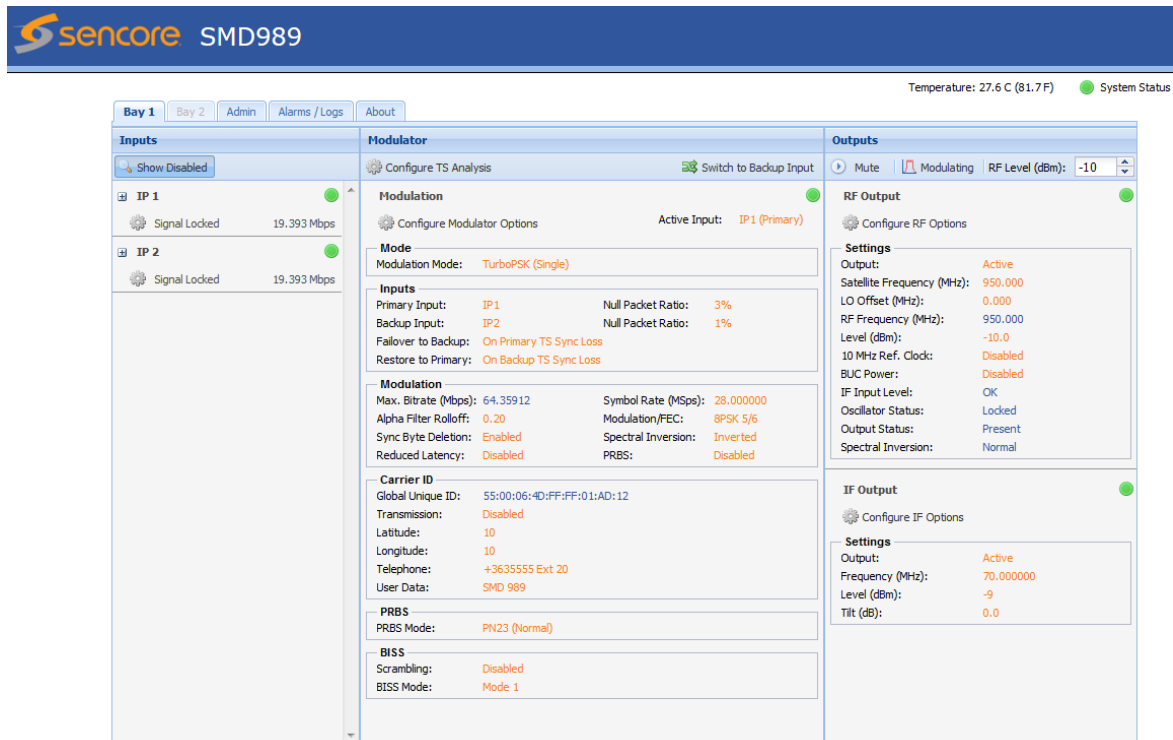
sencore SMD989

Temperature: 27.6 C (81.7 F) System Status

Bay 1 Bay 2 Admin Alarms / Logs About

Inputs

Show Disabled

IP 1
Signal Locked 19.393 Mbps

IP 2
Signal Locked 19.393 Mbps

Modulator

Configure TS Analysis Switch to Backup Input

Modulation

Configure Modulator Options Active Input: IP1 (Primary)

Mode
Modulation Mode: TurboPSK (Single)

Inputs
Primary Input: IP1 Null Packet Ratio: 3%
Backup Input: IP2 Null Packet Ratio: 1%
Failover to Backup: On Primary TS Sync Loss
Restore to Primary: On Backup TS Sync Loss

Modulation
Max. Bitrate (Mbps): 64.35912 Symbol Rate (MSps): 28.000000
Alpha Filter Rolloff: 0.20 Modulation/FEC: 8PSK 5/6
Sync Byte Deletion: Enabled Spectral Inversion: Inverted
Reduced Latency: Disabled PRBS: Disabled

Carrier ID
Global Unique ID: 55:00:06:4D:FF:FF:01:AD:12
Transmission: Disabled
Latitude: 10
Longitude: 10
Telephone: +3635555 Ext 20
User Data: SMD 989

PRBS
PRBS Mode: PN23 (Normal)

BISS
Scrambling: Disabled
BISS Mode: Mode 1

Outputs

Mute Modulating RF Level (dBm): -10

RF Output

Configure RF Options

Settings
Output: Active
Satellite Frequency (MHz): 950.000
LO Offset (MHz): 0.000
RF Frequency (MHz): 950.000
Level (dBm): -10.0
10 MHz Ref. Clock: Disabled
BUC Power: Disabled
IF Input Level: OK
Oscillator Status: Locked
Output Status: Present
Spectral Inversion: Normal

IF Output

Configure IF Options

Settings
Output: Active
Frequency (MHz): 70.000000
Level (dBm): -9
Tilt (dB): 0.0